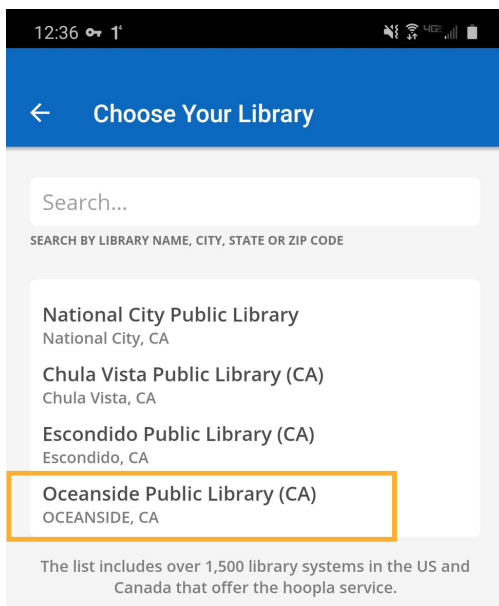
12:36

←   Choose Your Library

Search...

SEARCH BY LIBRARY NAME, CITY, STATE OR ZIP CODE

National City Public Library
National City, CA

Chula Vista Public Library (CA)
Chula Vista, CA

Escondido Public Library (CA)
Escondido, CA

Oceanside Public Library (CA)
OCEANSIDE, CA

The list includes over 1,500 library systems in the US and Canada that offer the hoopla service.